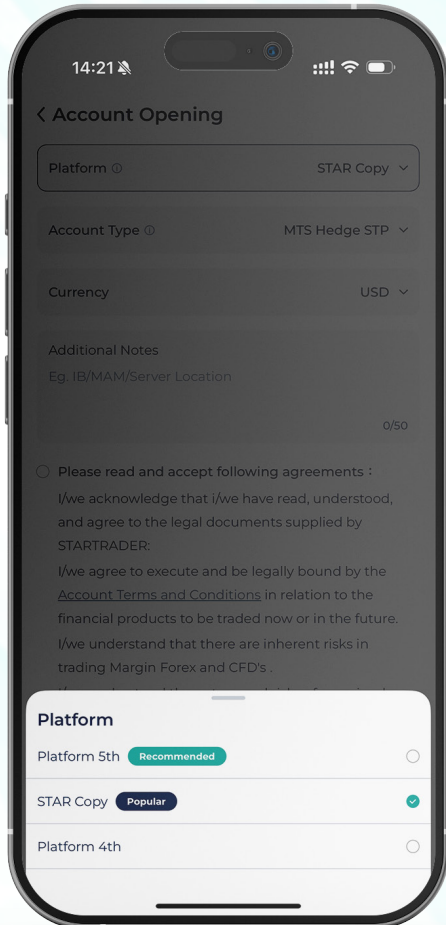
14:21

< Account Opening

Platform ⓘ STAR Copy

Account Type ⓘ MTS Hedge STP

Currency USD

Additional Notes
Eg. IB/MAM/Server Location

0/50

Please read and accept following agreements：
I/we acknowledge that i/we have read, understood, and agree to the legal documents supplied by STARTRADER:
I/we agree to execute and be legally bound by the Account Terms and Conditions in relation to the financial products to be traded now or in the future.
I/we understand that there are inherent risks in trading Margin Forex and CFD's .
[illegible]

Platform
Platform 5th Recommended
STAR Copy Popular
Platform 4th